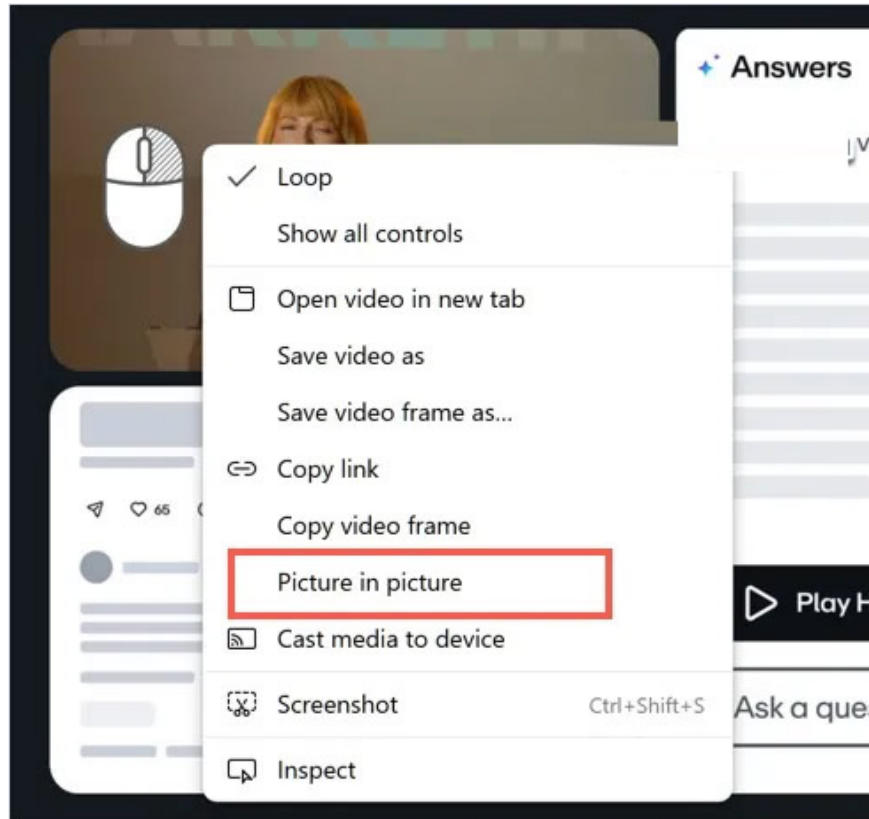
Answers

65

Loop
Show all controls
Open video in new tab
Save video as
Save video frame as...
Copy link
Copy video frame
Picture in picture
Cast media to device
Screenshot Ctrl+Shift+S
Inspect

Play H

Ask a que